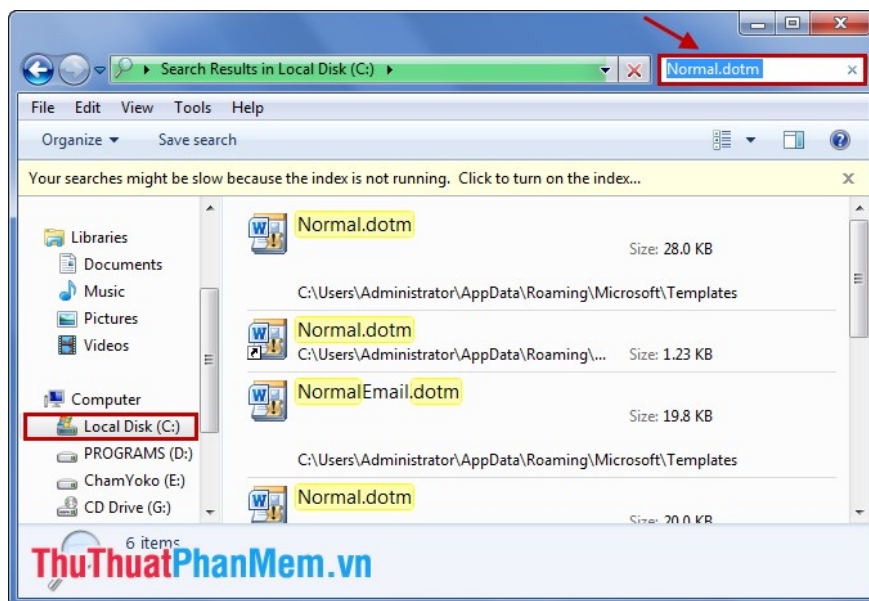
Search Results in Local Disk (C:)

Normal.dotm

File Edit View Tools Help

Organize ▾ Save search

Your searches might be slow because the index is not running. Click to turn on the index...

Libraries
Documents
Music
Pictures
Videos

Computer
Local Disk (C:)
PROGRAMS (D:)
ChamYoko (E:)
CD Drive (G:)

Normal.dotm
Size: 28.0 KB
C:\Users\Administrator\AppData\Roaming\Microsoft\Templates

Normal.dotm
C:\Users\Administrator\AppData\Roaming\... Size: 1.23 KB

NormalEmail.dotm
Size: 19.8 KB
C:\Users\Administrator\AppData\Roaming\Microsoft\Templates

Normal.dotm
Size: 20.0 KB

6 items

ThuThuatPhanMem.vn